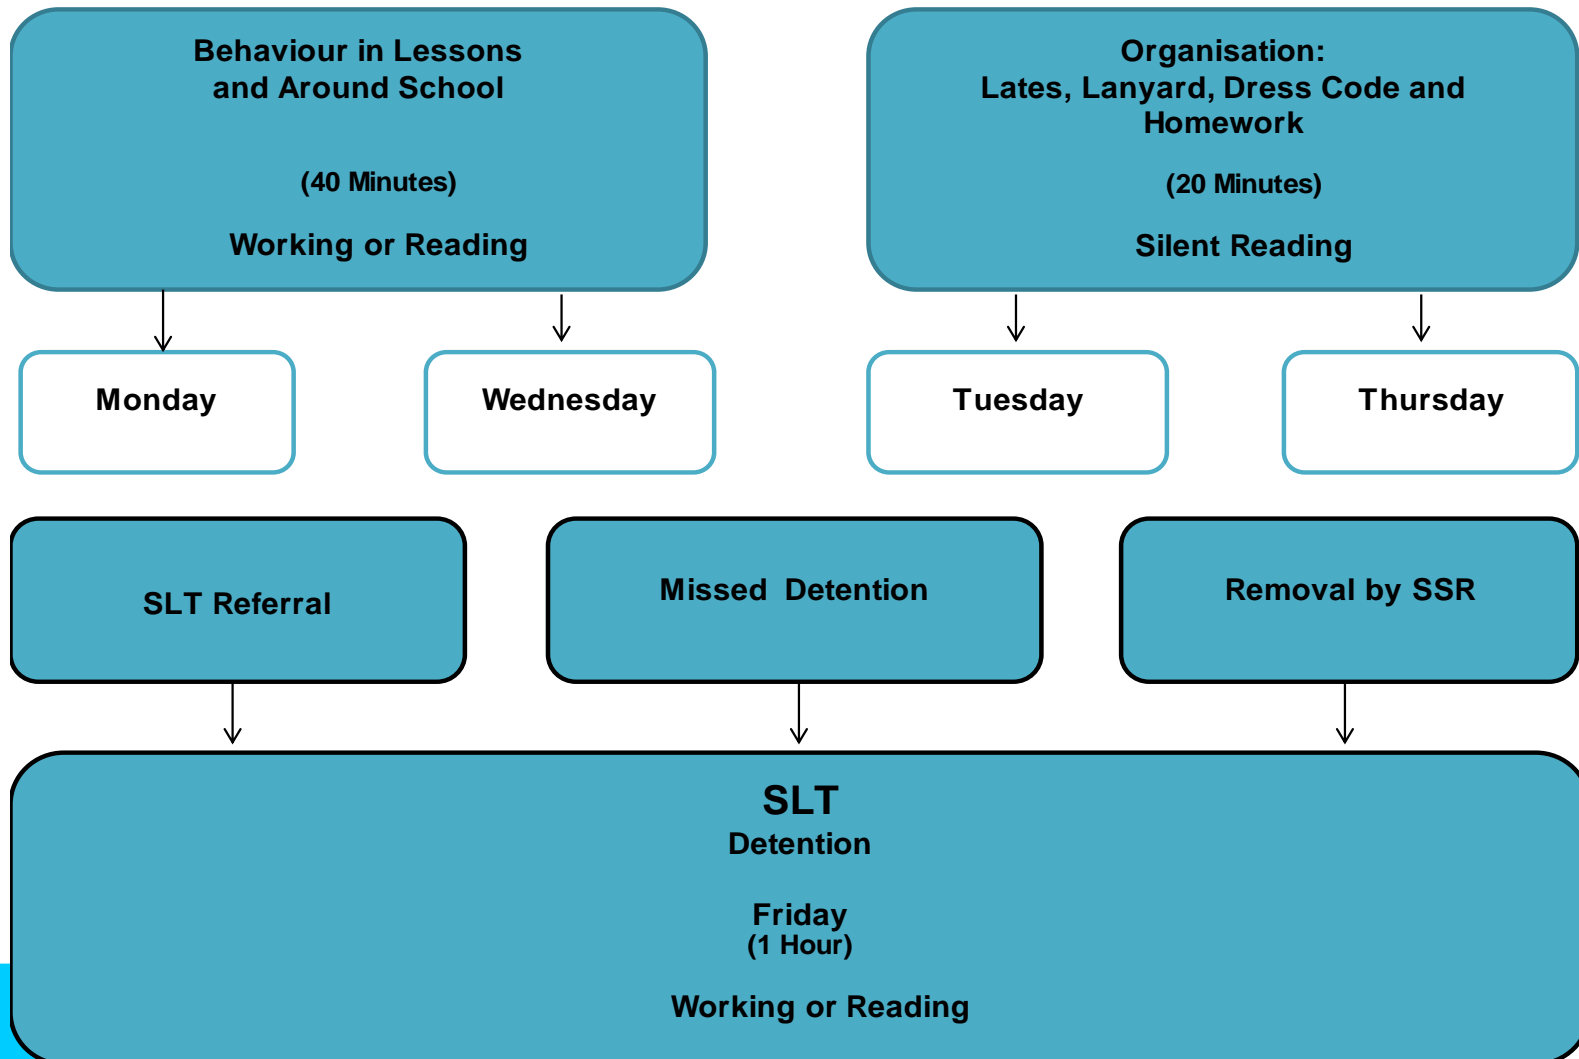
Behaviour in Lessons and Around School

(40 Minutes)

Working or Reading

Organisation: Lates, Lanyard, Dress Code and Homework

(20 Minutes)

Silent Reading

Monday

Wednesday

Tuesday

Thursday

SLT Referral

Missed Detention

Removal by SSR

SLT
Detention

Friday
(1 Hour)

Working or Reading